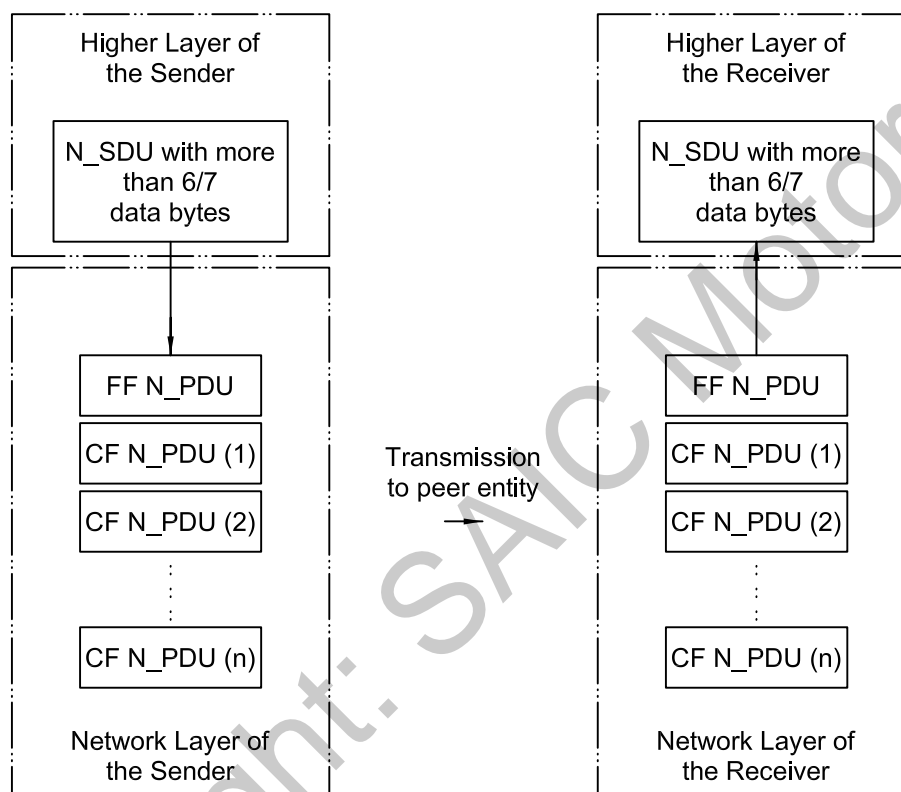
Higher Layer of the Sender

N_SDU with more than 6/7 data bytes

FF N_PDU

CF N_PDU (1)

CF N_PDU (2)

CF N_PDU (n)

Network Layer of the Sender

Transmission to peer entity

Higher Layer of the Receiver

N_SDU with more than 6/7 data bytes

FF N_PDU

CF N_PDU (1)

CF N_PDU (2)

CF N_PDU (n)

Network Layer of the Receiver

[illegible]nt: SAIC Moto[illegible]